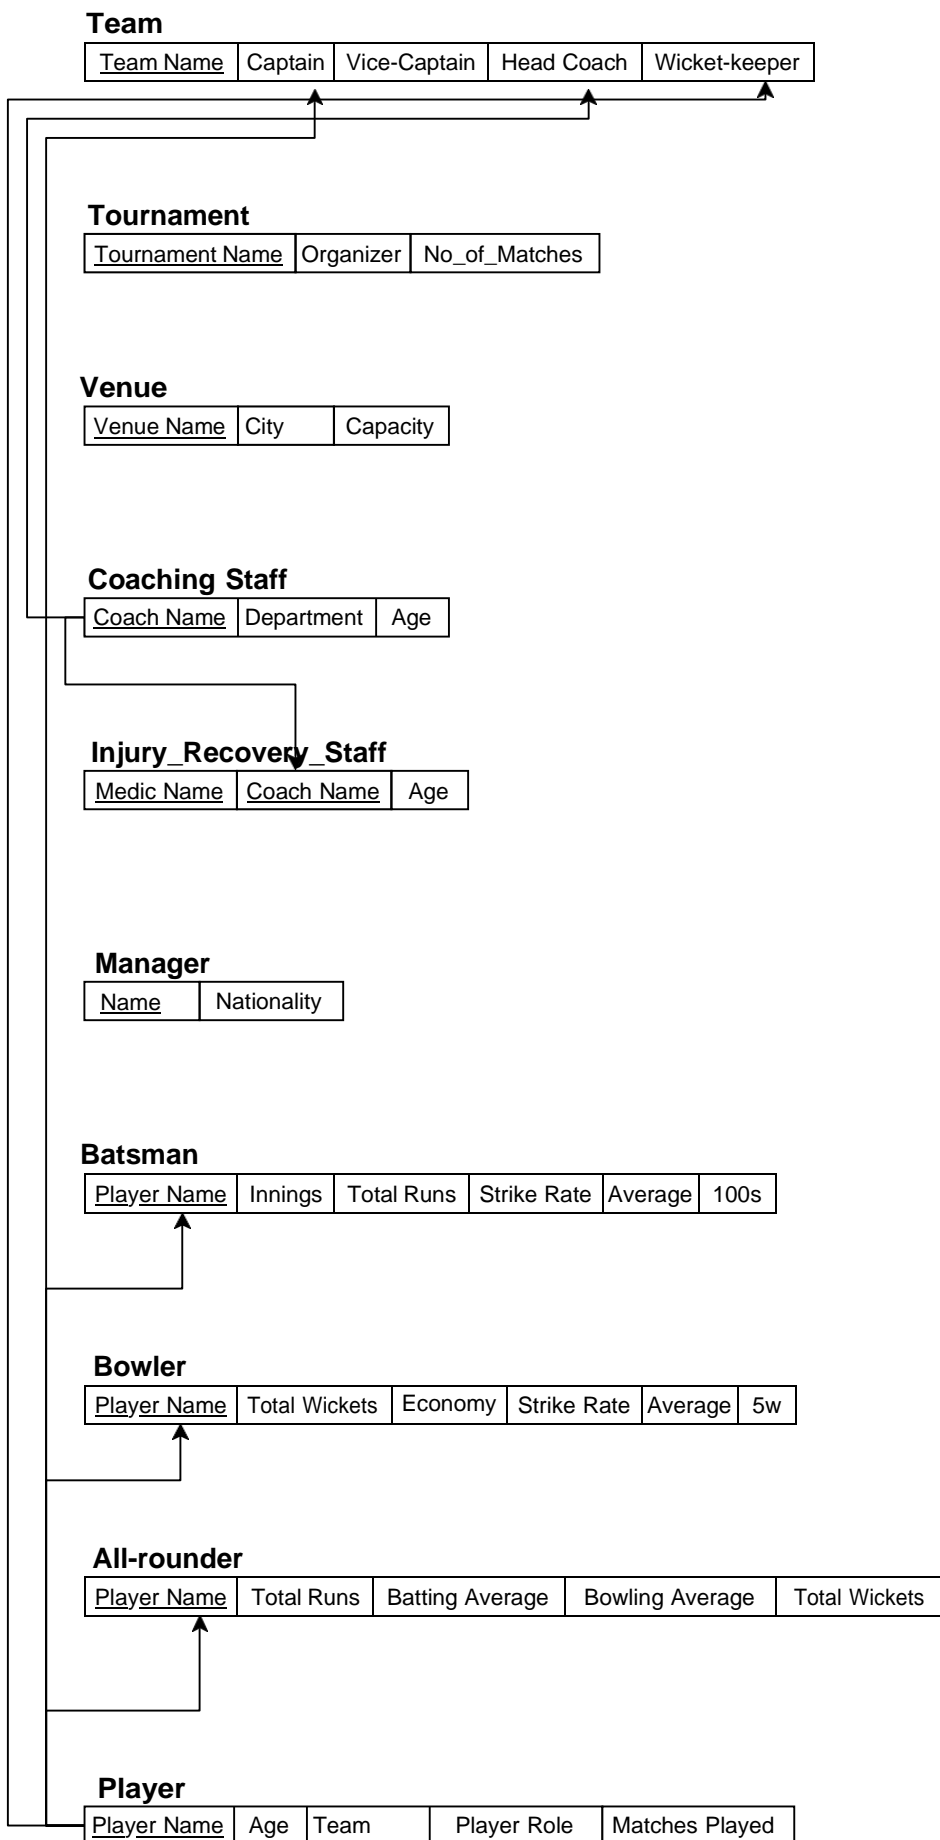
**Team**

| <u>Team Name</u> | Captain | Vice-Captain | Head Coach | Wicket-keeper |
|---|---|---|---|---|

**Tournament**

| <u>Tournament Name</u> | Organizer | No_of_Matches |
|---|---|---|

**Venue**

| <u>Venue Name</u> | City | Capacity |
|---|---|---|

**Coaching Staff**

| <u>Coach Name</u> | Department | Age |
|---|---|---|

**Injury_Recovery_Staff**

| <u>Medic Name</u> | <u>Coach Name</u> | Age |
|---|---|---|

**Manager**

| <u>Name</u> | Nationality |
|---|---|

**Batsman**

| <u>Player Name</u> | Innings | Total Runs | Strike Rate | Average | 100s |
|---|---|---|---|---|---|

**Bowler**

| <u>Player Name</u> | Total Wickets | Economy | Strike Rate | Average | 5w |
|---|---|---|---|---|---|

**All-rounder**

| <u>Player Name</u> | Total Runs | Batting Average | Bowling Average | Total Wickets |
|---|---|---|---|---|

**Player**

| <u>Player Name</u> | Age | Team | Player Role | Matches Played |
|---|---|---|---|---|